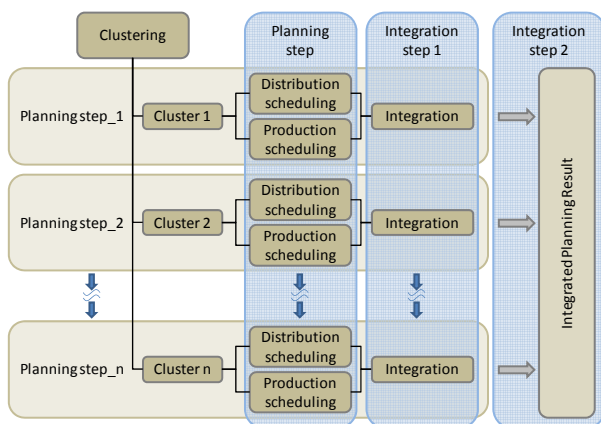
Clustering

Planning step

Integration step 1

Integration step 2

Planning step_1

Cluster 1

Distribution scheduling

Production scheduling

Integration

Planning step_2

Cluster 2

Distribution scheduling

Production scheduling

Integration

Planning step_n

Cluster n

Distribution scheduling

Production scheduling

Integration

Integrated Planning Result